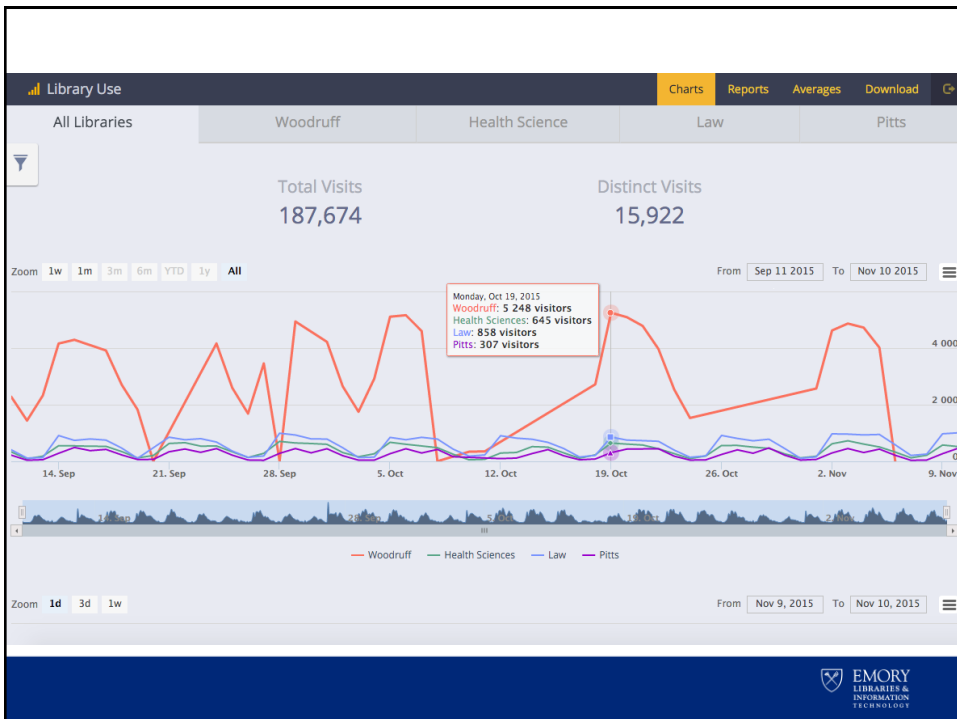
Library Use

Charts | Reports | Averages | Download

All Libraries | Woodruff | Health Science | Law | Pitts

Total Visits
187,674

Distinct Visits
15,922

Zoom 1w 1m 3m 6m YTD 1y All

From Sep 11 2015 To Nov 10 2015

Monday, Oct 19, 2015
Woodruff: 5 248 visitors
Health Sciences: 645 visitors
Law: 858 visitors
Pitts: 307 visitors

4 000
2 000
0

14. Sep 21. Sep 28. Sep 5. Oct 12. Oct 19. Oct 26. Oct 2. Nov 9. Nov

14. Sep 28. Sep 5. Oct 19. Oct 2. Nov

Woodruff Health Sciences Law Pitts

Zoom 1d 3d 1w

From Nov 9, 2015 To Nov 10, 2015

EMORY
LIBRARIES &
INFORMATION
TECHNOLOGY